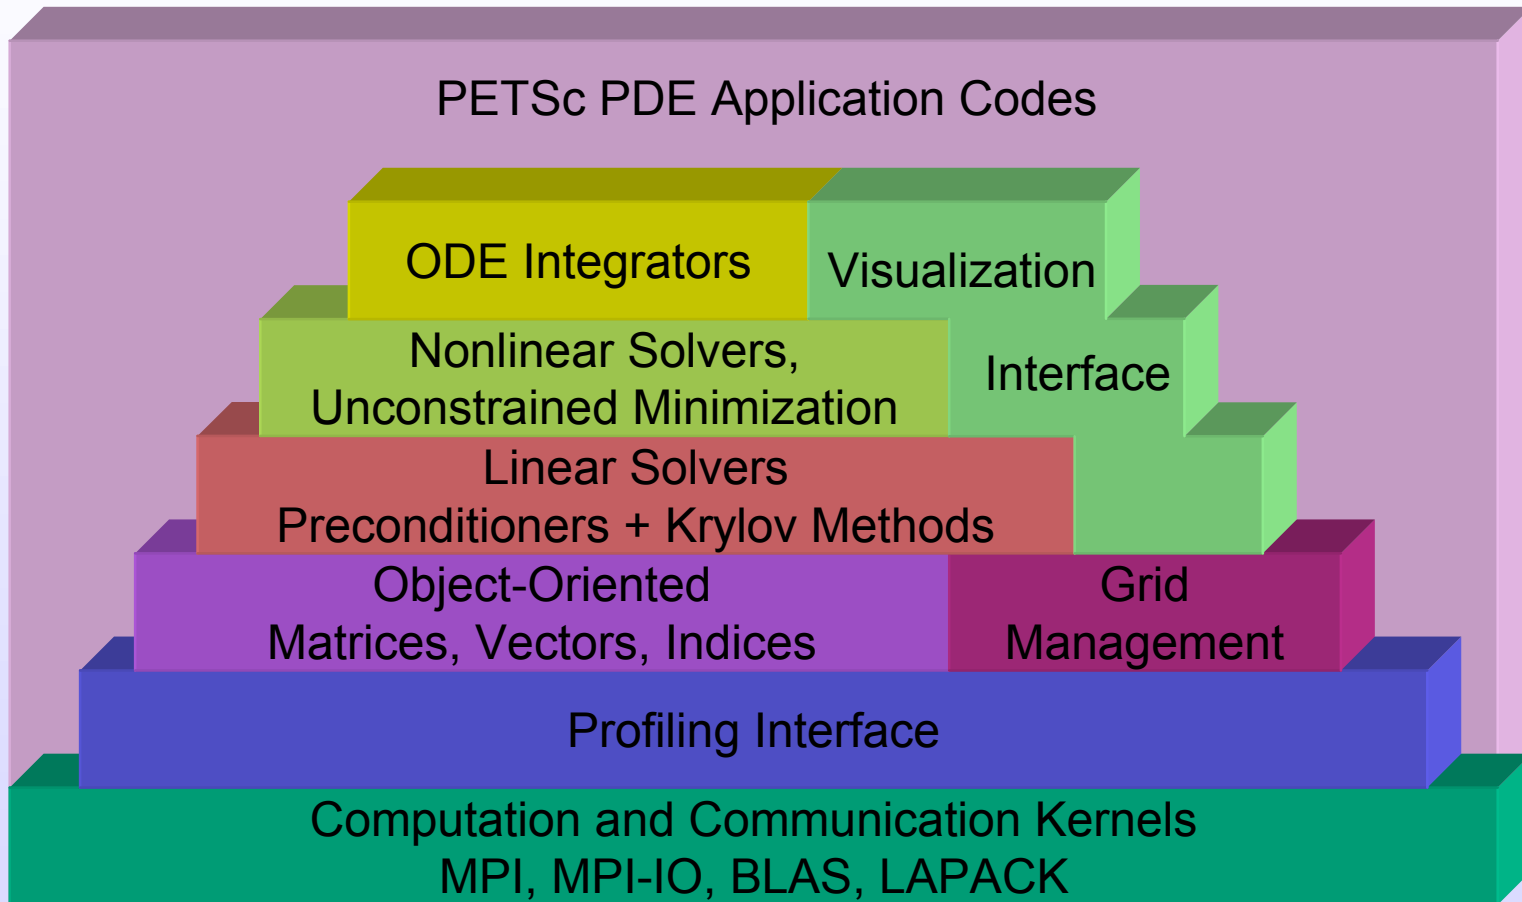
PETSc PDE Application Codes

ODE Integrators

Visualization

Interface

Nonlinear Solvers, Unconstrained Minimization

Linear Solvers
Preconditioners + Krylov Methods

Object-Oriented
Matrices, Vectors, Indices

Grid
Management

Profiling Interface

Computation and Communication Kernels
MPI, MPI-IO, BLAS, LAPACK